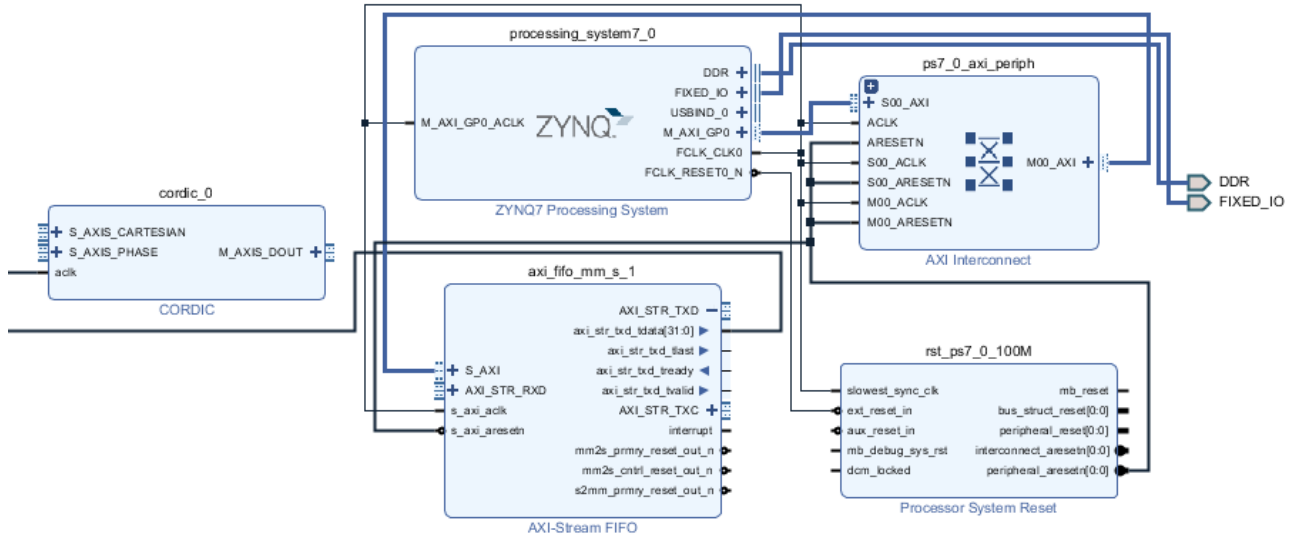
processing_system7_0

DDR
FIXED_IO
USBIND_0
M_AXI_GP0
FCLK_CLK0
FCLK_RESET0_N
M_AXI_GP0_ACLK
ZYNQ
ZYNQ7 Processing System

ps7_0_axi_periph

S00_AXI
ACLK
ARESETN
S00_ACLK
S00_ARESETN
M00_ACLK
M00_ARESETN
M00_AXI
AXI Interconnect

DDR
FIXED_IO

cordic_0

S_AXIS_CARTESIAN
S_AXIS_PHASE
aclk
M_AXIS_DOUT
CORDIC

axi_fifo_mm_s_1

S_AXI
AXI_STR_RXD
s_axi_aclk
s_axi_aresetn
AXI_STR_TXD
axi_str_txd_tdata[31:0]
axi_str_txd_tlast
axi_str_txd_tready
axi_str_txd_tvalid
AXI_STR_TXC
interrupt
mm2s_prmry_reset_out_n
mm2s_cntrl_reset_out_n
s2mm_prmry_reset_out_n
AXI-Stream FIFO

rst_ps7_0_100M

slowest_sync_clk
ext_reset_in
aux_reset_in
mb_debug_sys_rst
dcm_locked
mb_reset
bus_struct_reset[0:0]
peripheral_reset[0:0]
interconnect_aresetn[0:0]
peripheral_aresetn[0:0]
Processor System Reset